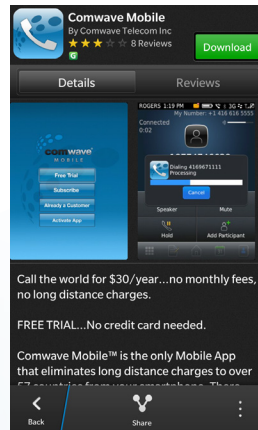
Comwave Mobile
By Comwave Telecom Inc
8 Reviews
Download

Details
Reviews

comwave
MOBILE
Free Trial
Subscribe
Already a Customer
Activate App

ROGERS 1:19 PM
My Number: +1 416 616 5555
Connected
0:02
Dialing 4169671111
Processing
Cancel
Speaker
Mute
Hold
Add Participant

Call the world for $30/year...no monthly fees, no long distance charges.

FREE TRIAL...No credit card needed.

Comwave Mobile™ is the only Mobile App that eliminates long distance charges to over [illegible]

Back
Share